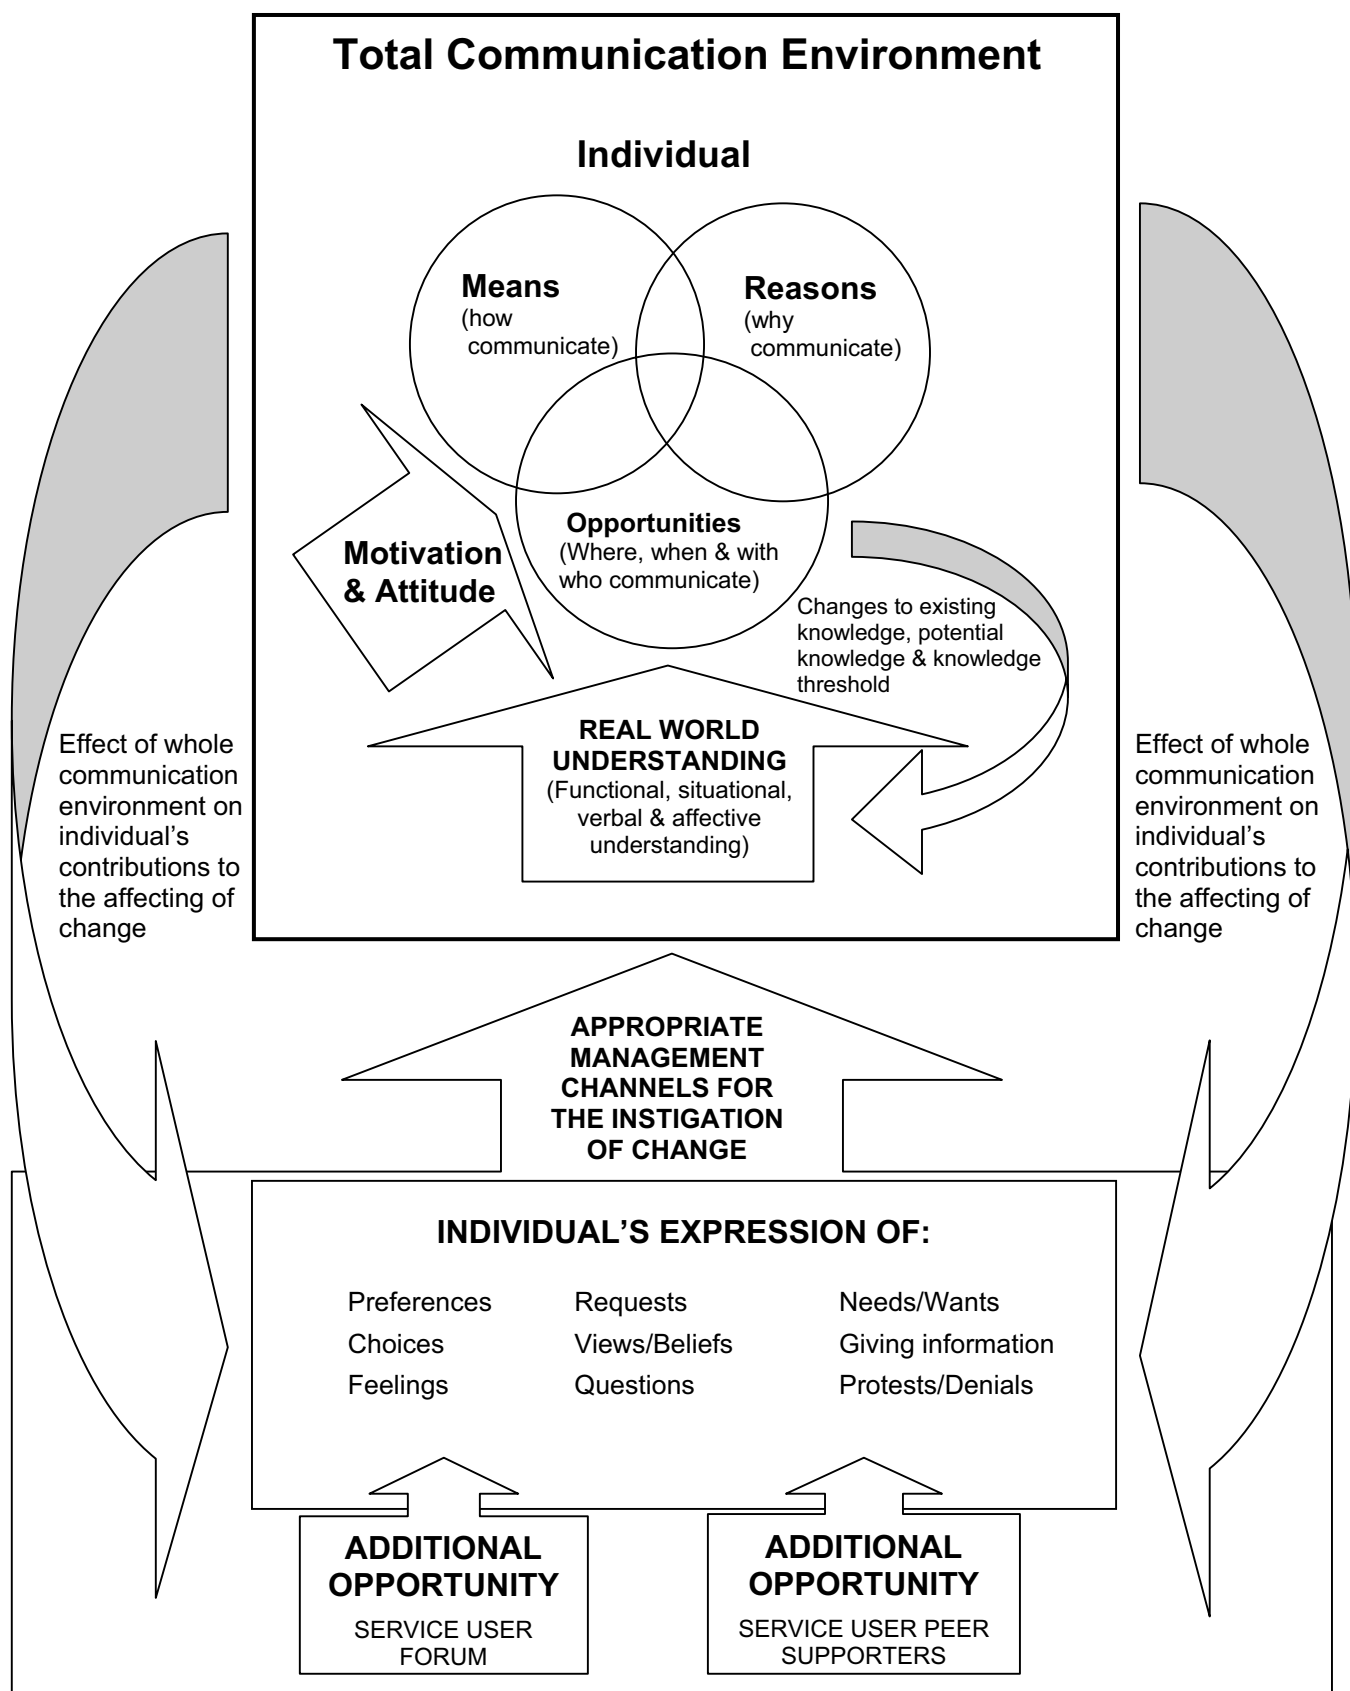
Total Communication Environment

Individual

Means
(how communicate)

Reasons
(why communicate)

Opportunities
(Where, when & with who communicate)

Motivation & Attitude

Changes to existing knowledge, potential knowledge & knowledge threshold

REAL WORLD UNDERSTANDING
(Functional, situational, verbal & affective understanding)

Effect of whole communication environment on individual's contributions to the affecting of change

Effect of whole communication environment on individual's contributions to the affecting of change

APPROPRIATE MANAGEMENT CHANNELS FOR THE INSTIGATION OF CHANGE

INDIVIDUAL'S EXPRESSION OF:

Preferences
Choices
Feelings

Requests
Views/Beliefs
Questions

Needs/Wants
Giving information
Protests/Denials

ADDITIONAL OPPORTUNITY
SERVICE USER FORUM

ADDITIONAL OPPORTUNITY
SERVICE USER PEER SUPPORTERS